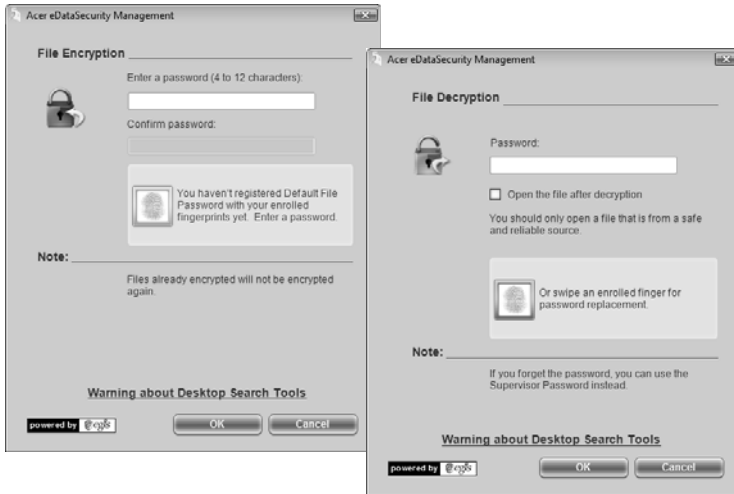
Acer eDataSecurity Management

File Encryption

Enter a password (4 to 12 characters):

Confirm password:

You haven't registered Default File Password with your enrolled fingerprints yet. Enter a password.

Note:

Files already encrypted will not be encrypted again.

Warning about Desktop Search Tools

powered by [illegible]

OK

Cancel

Acer eDataSecurity Management

File Decryption

Password:

Open the file after decryption

You should only open a file that is from a safe and reliable source.

Or swipe an enrolled finger for password replacement.

Note:

If you forget the password, you can use the Supervisor Password instead.

Warning about Desktop Search Tools

powered by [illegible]

OK

Cancel